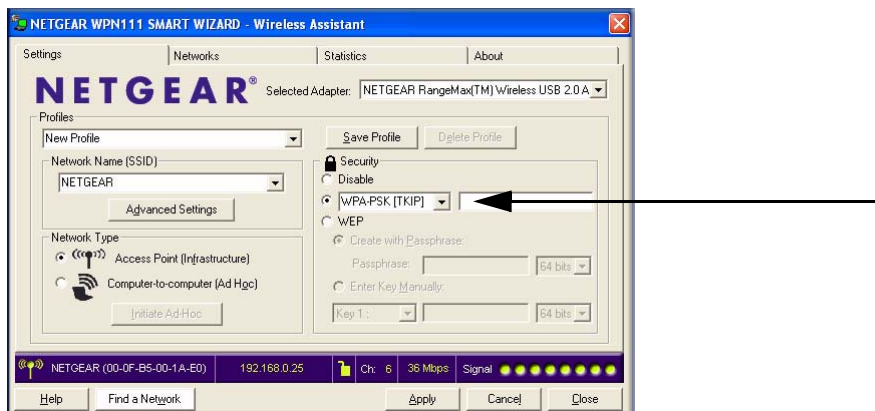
NETGEAR WPN111 SMART WIZARD - Wireless Assistant

Settings | Networks | Statistics | About

NETGEAR® Selected Adapter: NETGEAR RangeMax(TM) Wireless USB 2.0 A

Profiles
New Profile
Save Profile
Delete Profile

Network Name (SSID)
NETGEAR
Advanced Settings

Security
Disable
WPA-PSK [TKIP]
WEP
Create with Passphrase:
Passphrase:
64 bits
Enter Key Manually:
Key 1:
64 bits

Network Type
Access Point (Infrastructure)
Computer-to-computer (Ad Hoc)
Initiate Ad-Hoc

NETGEAR (00-0F-B5-00-1A-E0) 192.168.0.25 Ch: 6 36 Mbps Signal

Help
Find a Network
Apply
Cancel
Close